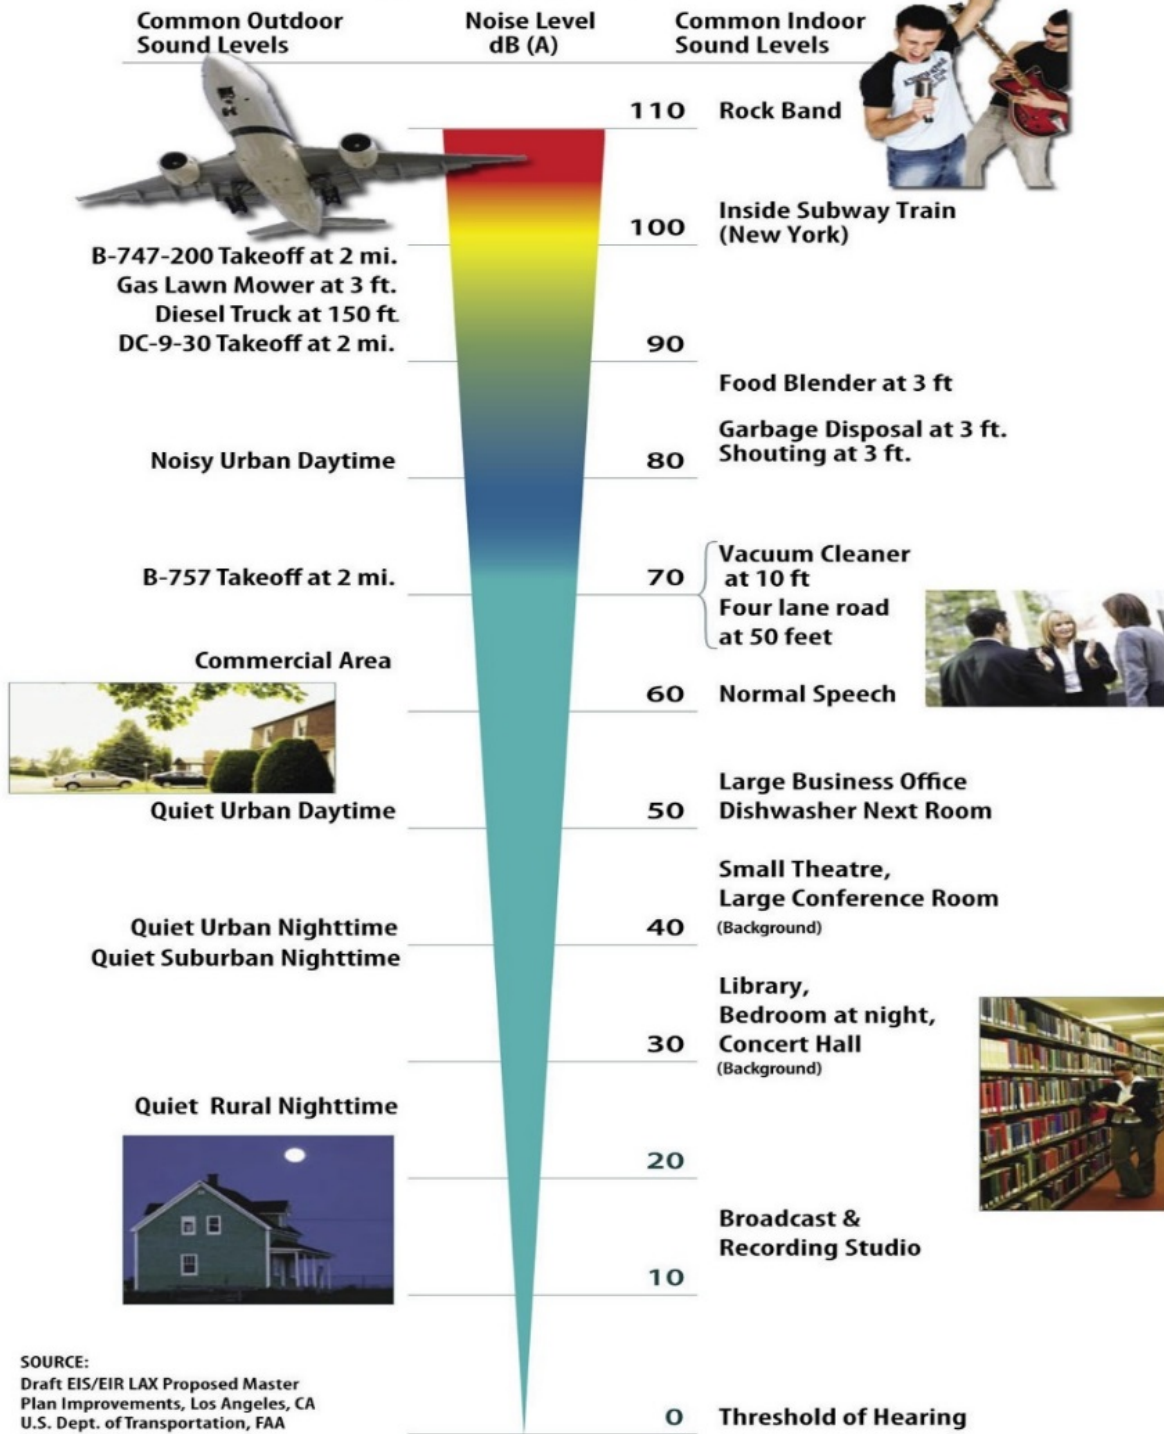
Common Outdoor Sound Levels

Noise Level dB (A)

Common Indoor Sound Levels

110 Rock Band

100 Inside Subway Train (New York)

B-747-200 Takeoff at 2 mi.
Gas Lawn Mower at 3 ft.
Diesel Truck at 150 ft.
DC-9-30 Takeoff at 2 mi.

90

Food Blender at 3 ft

Garbage Disposal at 3 ft.
Shouting at 3 ft.

Noisy Urban Daytime

80

Vacuum Cleaner at 10 ft
Four lane road at 50 feet

B-757 Takeoff at 2 mi.

70

Commercial Area

60 Normal Speech

Large Business Office
Dishwasher Next Room

Quiet Urban Daytime

50

Small Theatre,
Large Conference Room
(Background)

Quiet Urban Nighttime
Quiet Suburban Nighttime

40

Library,
Bedroom at night,
Concert Hall
(Background)

30

Quiet Rural Nighttime

20

Broadcast &
Recording Studio

10

SOURCE:
Draft EIS/EIR LAX Proposed Master Plan Improvements, Los Angeles, CA
U.S. Dept. of Transportation, FAA

0 Threshold of Hearing